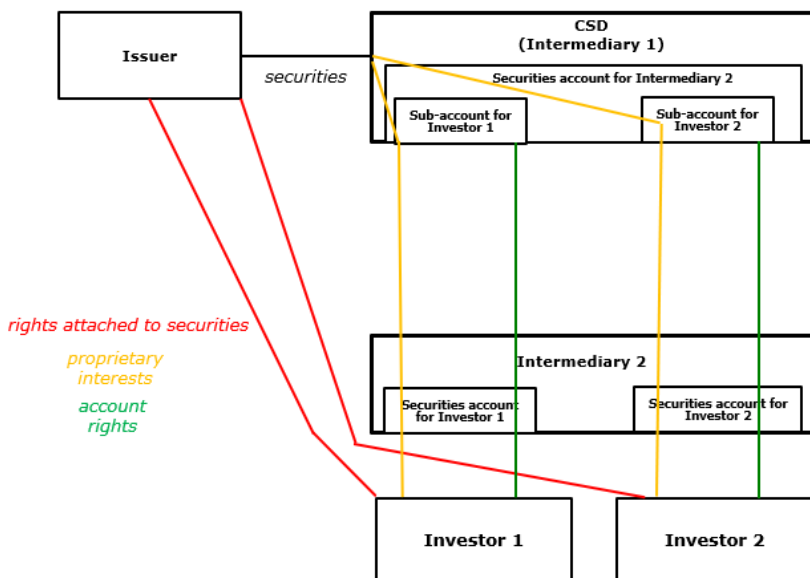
Issuer

securities

CSD
(Intermediary 1)

Securities account for Intermediary 2

Sub-account for Investor 1

Sub-account for Investor 2

rights attached to securities

proprietary interests

account rights

Intermediary 2

Securities account for Investor 1

Securities account for Investor 2

Investor 1

Investor 2